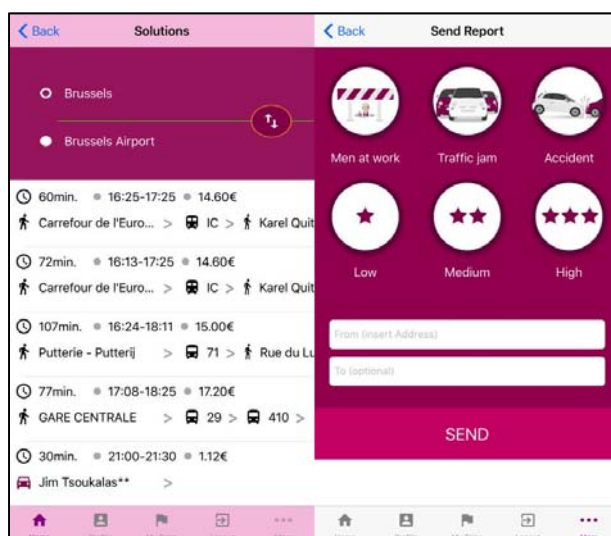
Back Solutions

Brussels

Brussels Airport

60min. • 16:25-17:25 • 14.60€
Carrefour de l'Euro... > IC > Karel Quit

72min. • 16:13-17:25 • 14.60€
Carrefour de l'Euro... > IC > Karel Quit

107min. • 16:24-18:11 • 15.00€
Putterie - Putterij > 71 > Rue du Lu

77min. • 17:08-18:25 • 17.20€
GARE CENTRALE > 29 > 410 >

30min. • 21:00-21:30 • 1.12€
Jim Tsoukalas** >

Back Send Report

Men at work

Traffic jam

Accident

Low

Medium

High

From (insert Address)

To (optional)

SEND